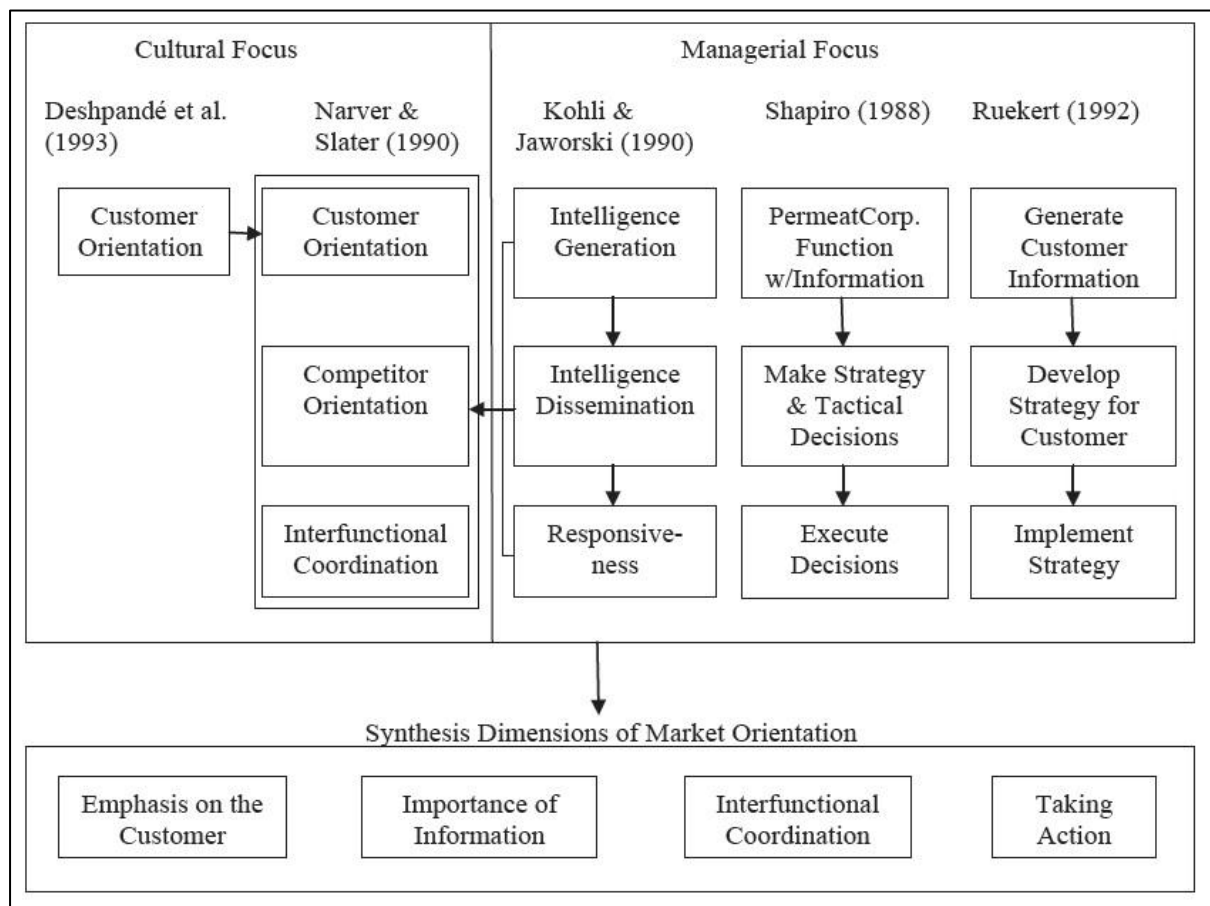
Cultural Focus

Deshpandé et al. (1993)

Customer Orientation

Narver & Slater (1990)

Customer Orientation

Competitor Orientation

Interfunctional Coordination

Managerial Focus

Kohli & Jaworski (1990)

Intelligence Generation

Intelligence Dissemination

Responsiveness

Shapiro (1988)

PermeatCorp. Function w/Information

Make Strategy & Tactical Decisions

Execute Decisions

Ruekert (1992)

Generate Customer Information

Develop Strategy for Customer

Implement Strategy

Synthesis Dimensions of Market Orientation

Emphasis on the Customer

Importance of Information

Interfunctional Coordination

Taking Action